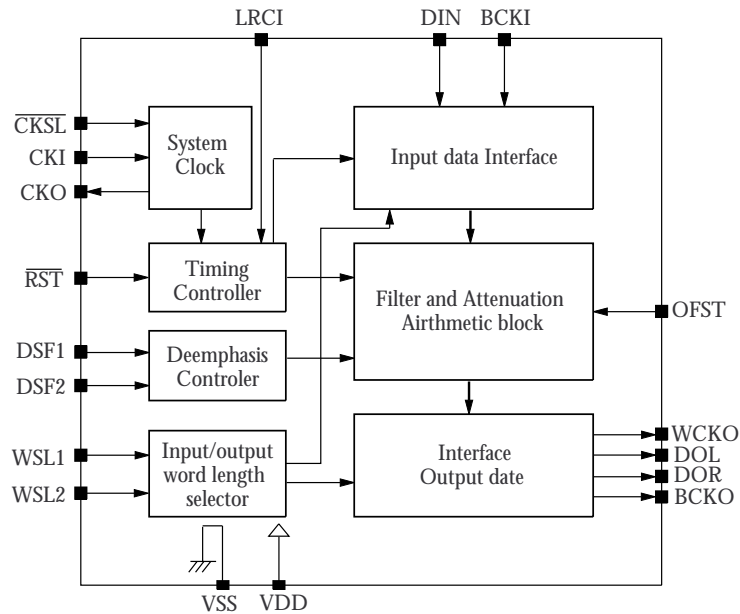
LRCI
DIN
BCKI

$\overline{CKSL}$
CKI
CKO

System Clock

Input data Interface

$\overline{RST}$

Timing Controller

Filter and Attenuation Airthmetic block

OFST

DSF1
DSF2

Deemphasis Controler

WSL1
WSL2

Input/output word length selector

Interface Output date

WCKO
DOL
DOR
BCKO

VSS
VDD